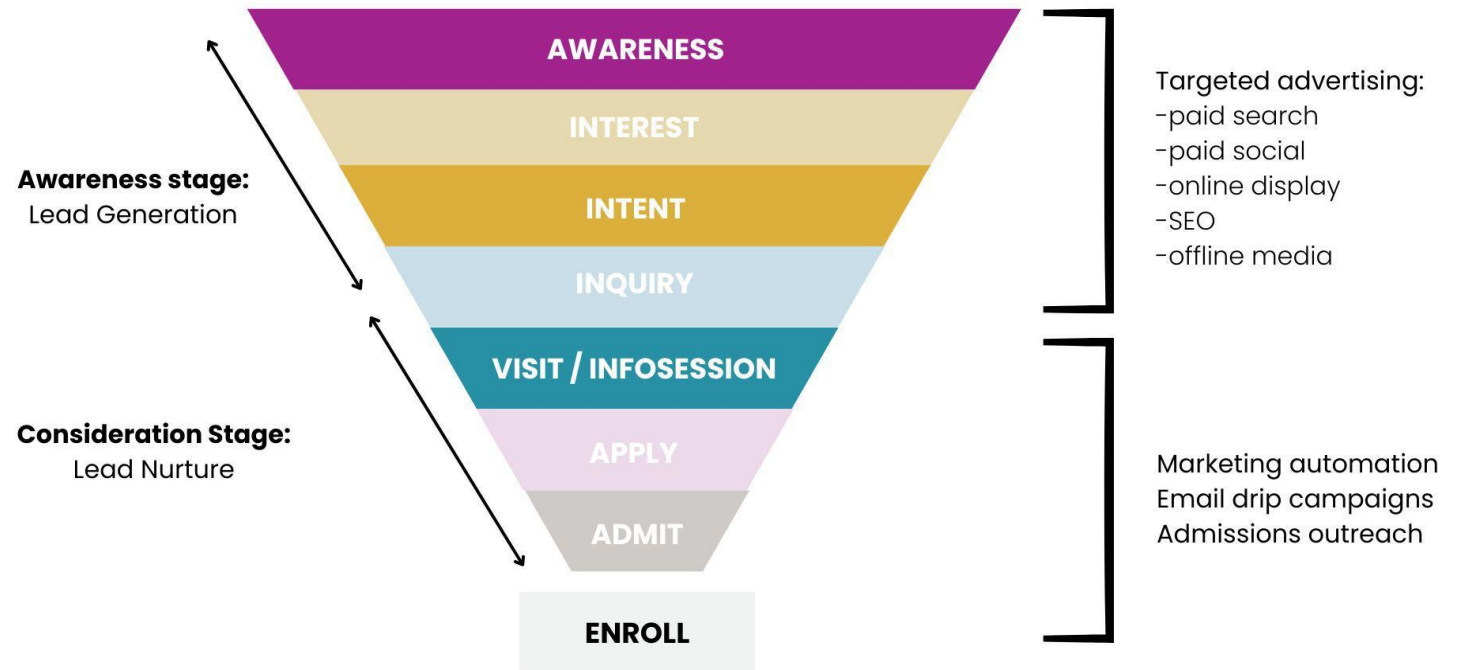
AWARENESS
INTEREST
INTENT
INQUIRY
VISIT / INFOSESSION
APPLY
ADMIT
ENROLL

Awareness stage:
Lead Generation

Consideration Stage:
Lead Nurture

Targeted advertising:
-paid search
-paid social
-online display
-SEO
-offline media

Marketing automation
Email drip campaigns
Admissions outreach